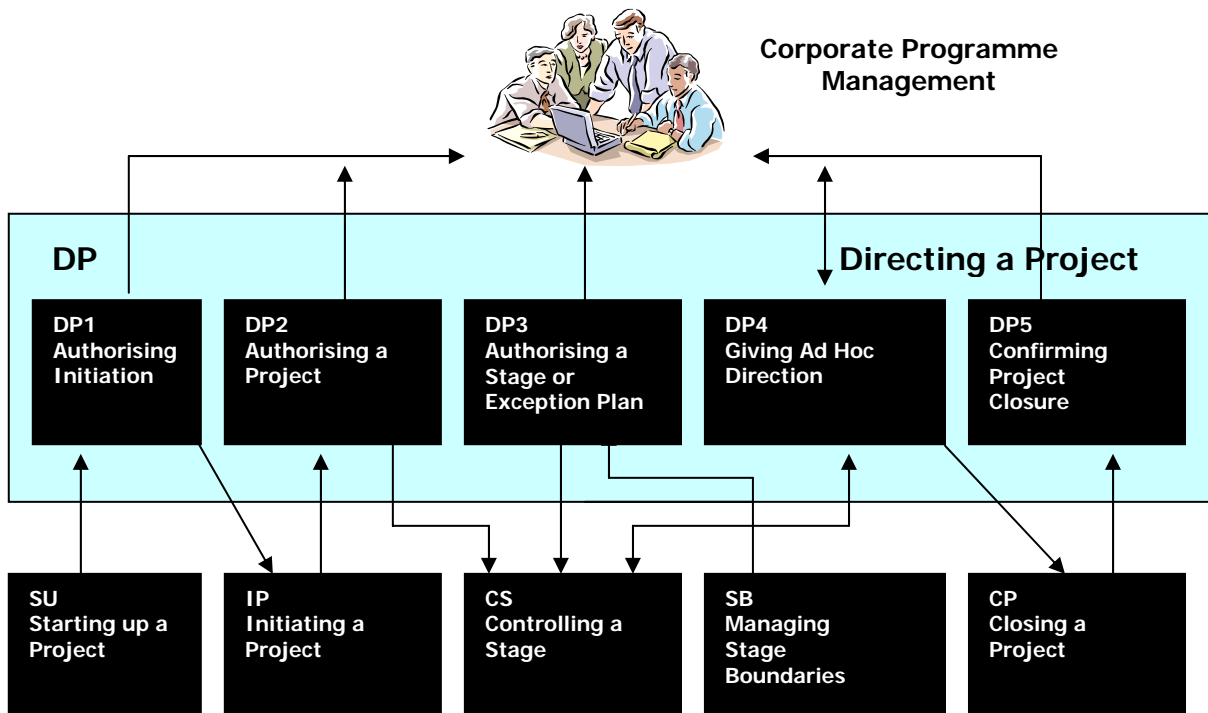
Corporate Programme Management

DP

Directing a Project

DP1
Authorising Initiation

DP2
Authorising a Project

DP3
Authorising a Stage or Exception Plan

DP4
Giving Ad Hoc Direction

DP5
Confirming Project Closure

SU
Starting up a Project

IP
Initiating a Project

CS
Controlling a Stage

SB
Managing Stage Boundaries

CP
Closing a Project